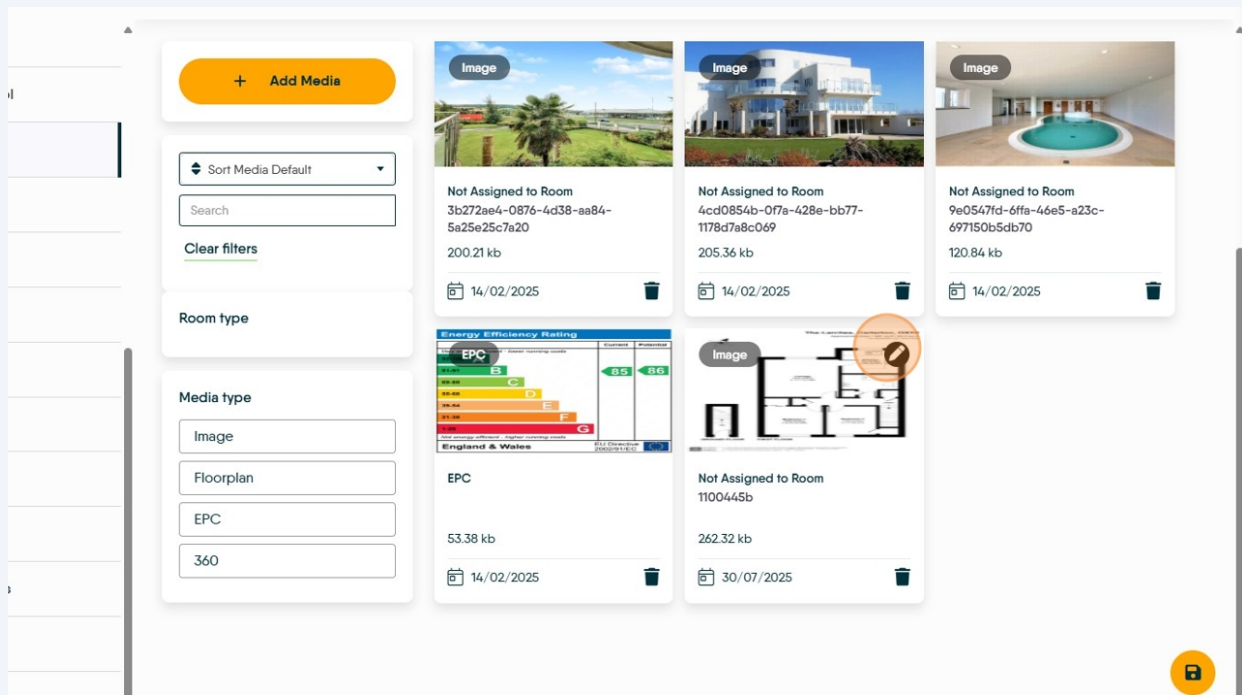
+ Add Media

Sort Media Default

Search

Clear filters

Room type

Media type

Image

Floorplan

EPC

360

Image

Not Assigned to Room
3b272ae4-0876-4d38-aa84-5a25e25c7a20

200.21 kb

14/02/2025

Image

Not Assigned to Room
4cd0854b-0f7a-428e-bb77-1178d7a8c069

205.36 kb

14/02/2025

Image

Not Assigned to Room
9e0547fd-6ffa-46e5-a23c-697150b5db70

120.84 kb

14/02/2025

Energy Efficiency Rating

Current Potential

B

C

D

E

F

G

85 86

England & Wales

EU Directive 2002/91/EC

EPC

EPC

53.38 kb

14/02/2025

Image

Not Assigned to Room
1100445b

262.32 kb

30/07/2025